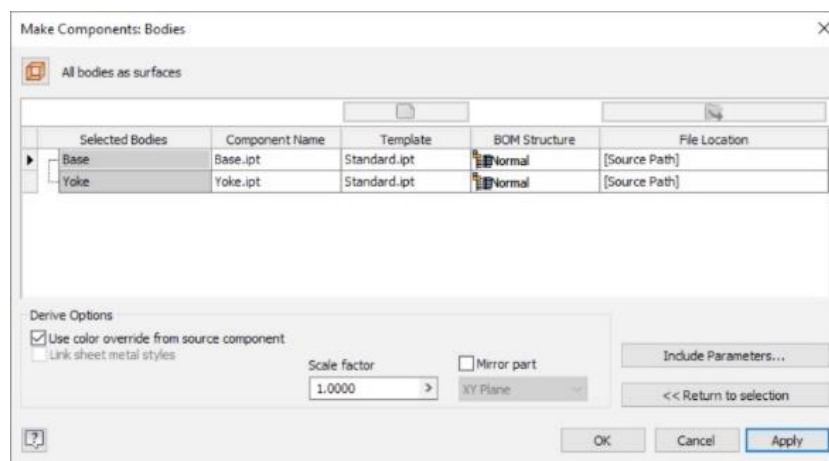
Make Components: Bodies

All bodies as surfaces

| Selected Bodies | Component Name | Template | BOM Structure | File Location |
|---|---|---|---|---|
| Base | Base.ipt | Standard.ipt | Normal | [Source Path] |
| Yoke | Yoke.ipt | Standard.ipt | Normal | [Source Path] |

Derive Options

Use color override from source component

Link sheet metal styles

Scale factor

1.0000

Mirror part

XY Plane

Include Parameters...

<< Return to selection

OK

Cancel

Apply